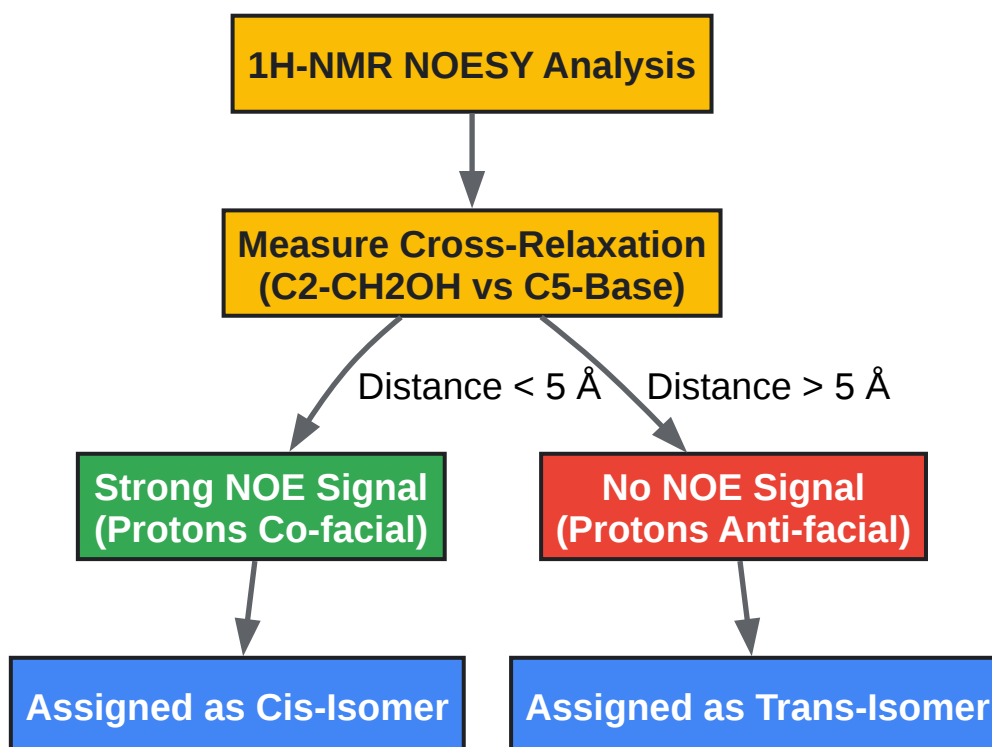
1H-NMR NOESY Analysis

Measure Cross-Relaxation (C2-CH2OH vs C5-Base)

Distance < 5 Å

Distance > 5 Å

Strong NOE Signal (Protons Co-facial)

No NOE Signal (Protons Anti-facial)

Assigned as Cis-Isomer

Assigned as Trans-Isomer